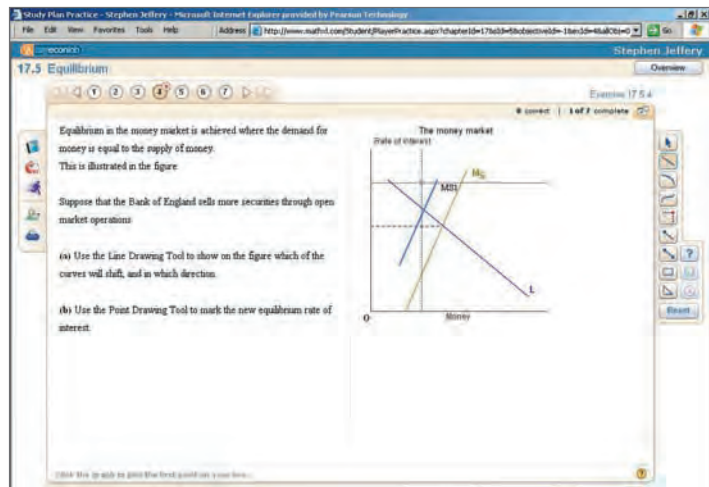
Study Plan Practice - Stephen Jeffery - Microsoft Internet Explorer provided by Pearson Technology

File Edit View Favorites Tools Help Address http://www.mathxl.com/Student/PlayerPractice.aspx?chapterId=17&objectiveId=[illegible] Go

myeconlab Stephen Jeffery

17.5 Equilibrium Overview

1 2 3 4 5 6 7

Exercise 17.5.4

0 correct | 1 of 7 complete

Equilibrium in the money market is achieved where the demand for money is equal to the supply of money.
This is illustrated in the figure.

Suppose that the Bank of England sells more securities through open market operations.

(a) Use the Line Drawing Tool to show on the figure which of the curves will shift, and in which direction.

(b) Use the Point Drawing Tool to mark the new equilibrium rate of interest.

The money market
Rate of interest
$M_s$
MS1
L
O
Money

Reset

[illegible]